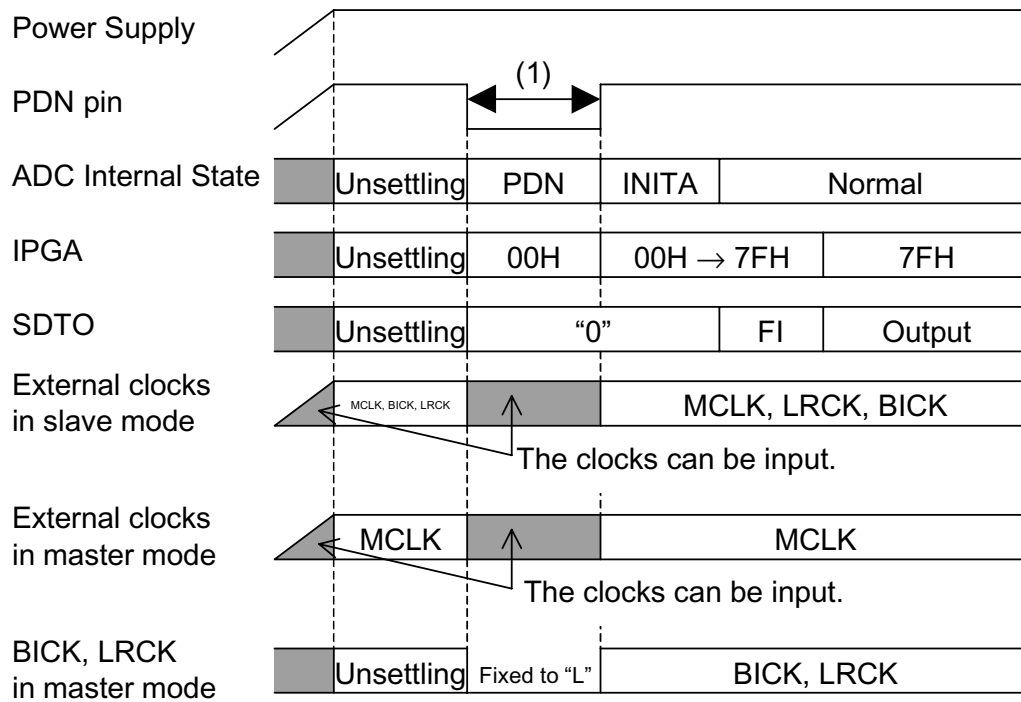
Power Supply

PDN pin

(1)

ADC Internal State

Unsettling PDN INITA Normal

IPGA

Unsettling 00H 00H $\rightarrow$ 7FH 7FH

SDTO

Unsettling "0" FI Output

External clocks in slave mode

MCLK, BICK, LRCK

MCLK, LRCK, BICK

The clocks can be input.

External clocks in master mode

MCLK

MCLK

The clocks can be input.

BICK, LRCK in master mode

Unsettling Fixed to "L" BICK, LRCK